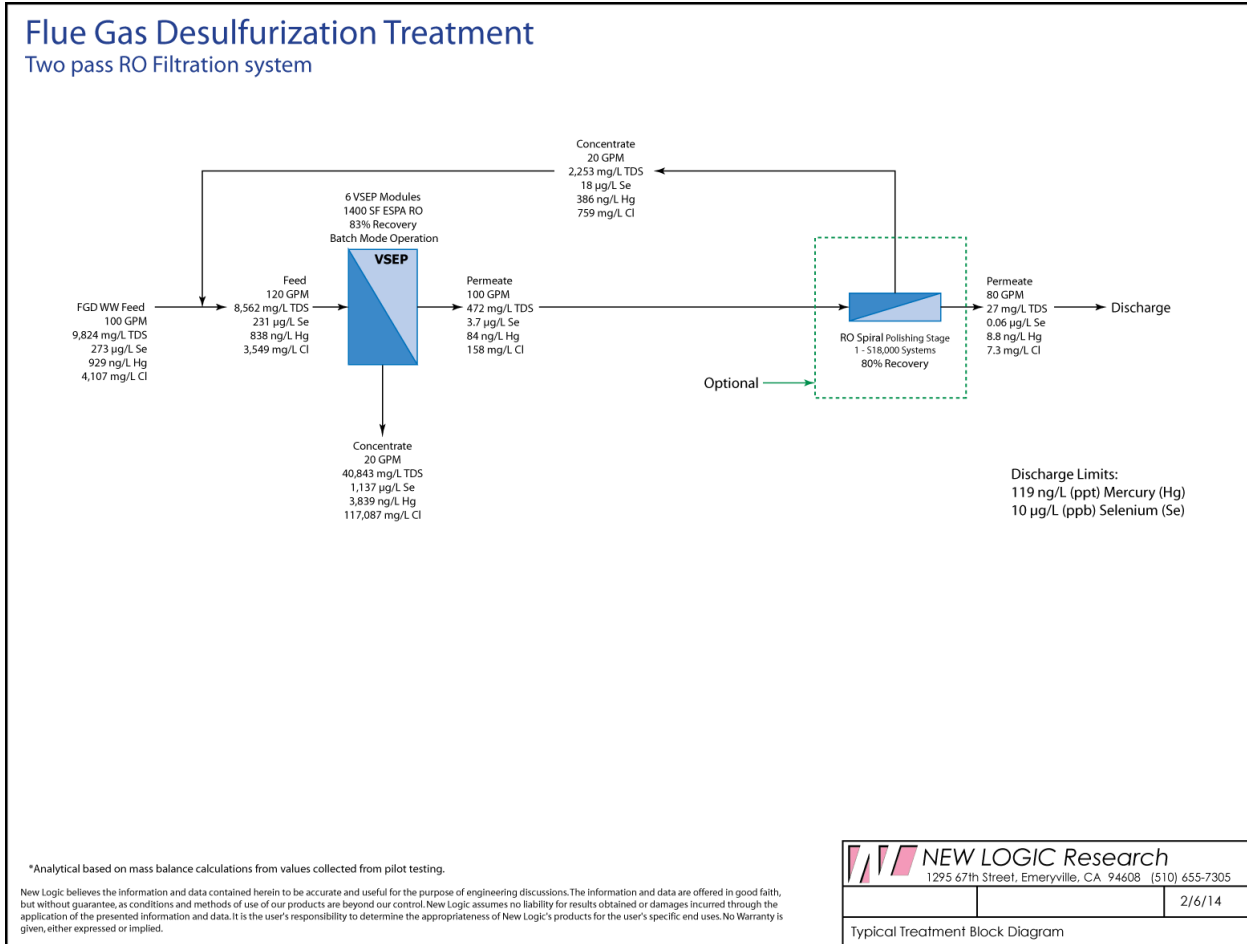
Flue Gas Desulfurization Treatment
Two pass RO Filtration system

Concentrate
20 GPM
2,253 mg/L TDS
18 µg/L Se
386 ng/L Hg
759 mg/L Cl

6 VSEP Modules
1400 SF ESPA RO
83% Recovery
Batch Mode Operation

VSEP

FGD WW Feed
100 GPM
9,824 mg/L TDS
273 µg/L Se
929 ng/L Hg
4,107 mg/L Cl

Feed
120 GPM
8,562 mg/L TDS
231 µg/L Se
838 ng/L Hg
3,549 mg/L Cl

Permeate
100 GPM
472 mg/L TDS
3.7 µg/L Se
84 ng/L Hg
158 mg/L Cl

RO Spiral Polishing Stage
1 - S18,000 Systems
80% Recovery

Optional

Permeate
80 GPM
27 mg/L TDS
0.06 µg/L Se
8.8 ng/L Hg
7.3 mg/L Cl

Discharge

Concentrate
20 GPM
40,843 mg/L TDS
1,137 µg/L Se
3,839 ng/L Hg
117,087 mg/L Cl

Discharge Limits:
119 ng/L (ppt) Mercury (Hg)
10 µg/L (ppb) Selenium (Se)

*Analytical based on mass balance calculations from values collected from pilot testing.

New Logic believes the information and data contained herein to be accurate and useful for the purpose of engineering discussions. The information and data are offered in good faith, but without guarantee, as conditions and methods of use of our products are beyond our control. New Logic assumes no liability for results obtained or damages incurred through the application of the presented information and data. It is the user's responsibility to determine the appropriateness of New Logic's products for the user's specific end uses. No Warranty is given, either expressed or implied.

NEW LOGIC Research
1295 67th Street, Emeryville, CA 94608 (510) 655-7305
2/6/14
Typical Treatment Block Diagram